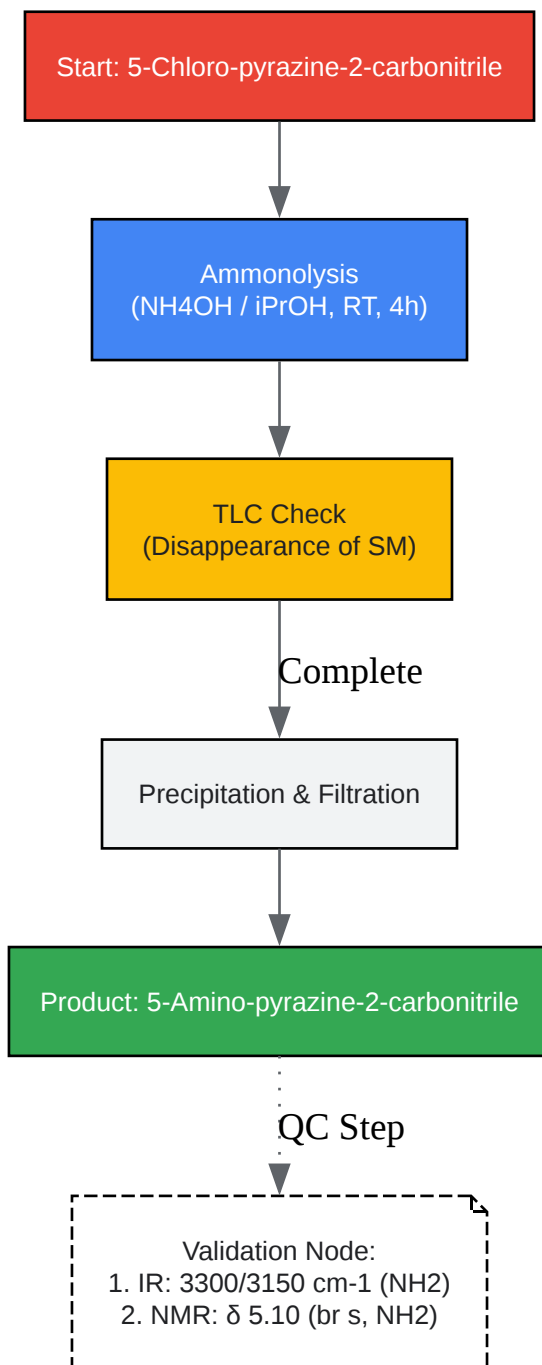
Start: 5-Chloro-pyrazine-2-carbonitrile

Ammonolysis
(NH4OH / iPrOH, RT, 4h)

TLC Check
(Disappearance of SM)

Complete

Precipitation & Filtration

Product: 5-Amino-pyrazine-2-carbonitrile

QC Step

Validation Node:
1. IR: 3300/3150 cm-1 (NH2)
2. NMR: δ 5.10 (br s, NH2)